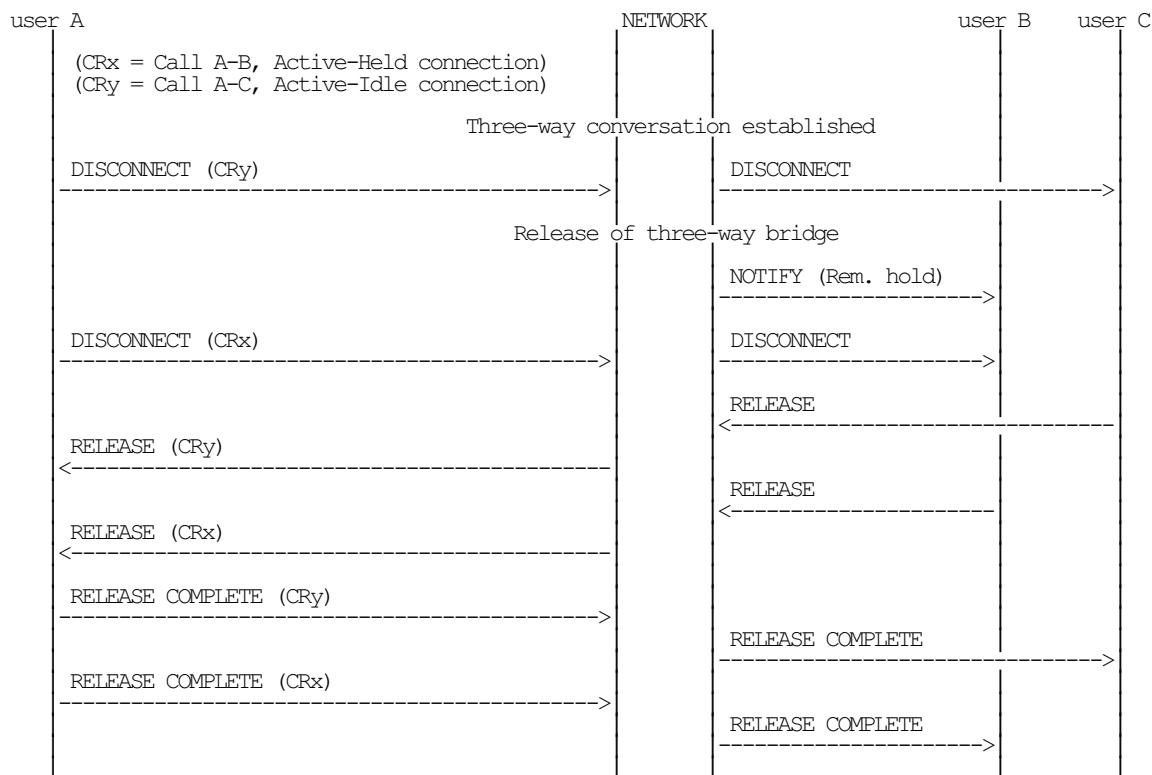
user A

NETWORK

user B

user C

(CRx = Call A-B, Active-Held connection)
(CRy = Call A-C, Active-Idle connection)

Three-way conversation established

DISCONNECT (CRy)

DISCONNECT

Release of three-way bridge

NOTIFY (Rem. hold)

DISCONNECT (CRx)

DISCONNECT

RELEASE

RELEASE (CRy)

RELEASE

RELEASE (CRx)

RELEASE COMPLETE (CRy)

RELEASE COMPLETE

RELEASE COMPLETE (CRx)

RELEASE COMPLETE